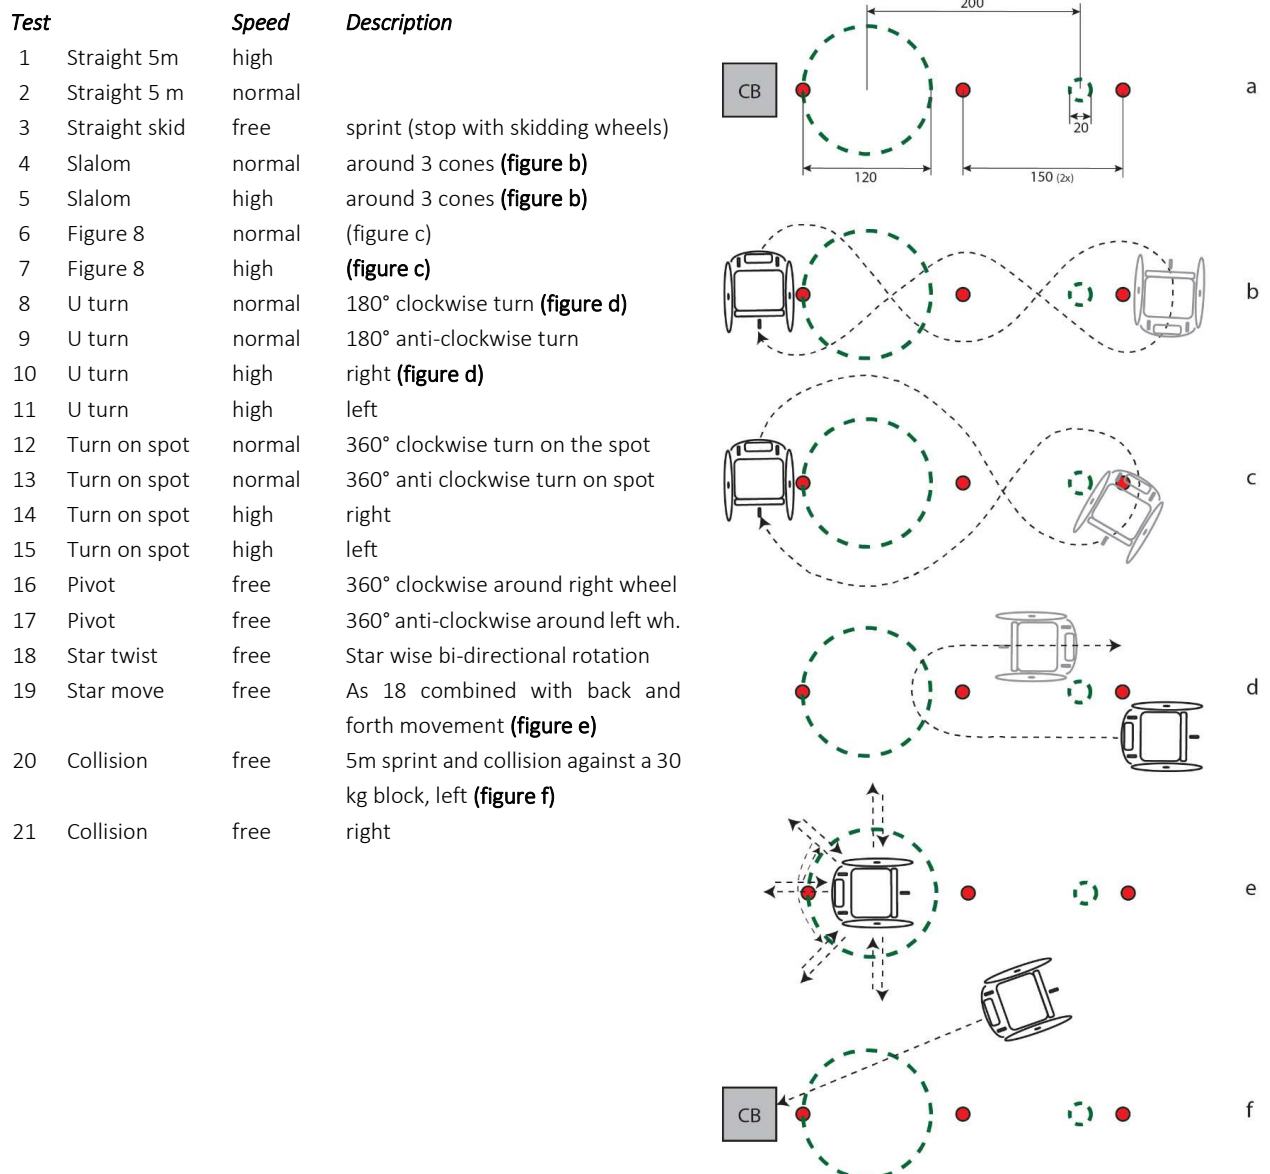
| Test | | Speed | Description |
|---|---|---|---|
| 1 | Straight 5m | high | |
| 2 | Straight 5 m | normal | |
| 3 | Straight skid | free | sprint (stop with skidding wheels) |
| 4 | Slalom | normal | around 3 cones **(figure b)** |
| 5 | Slalom | high | around 3 cones **(figure b)** |
| 6 | Figure 8 | normal | (figure c) |
| 7 | Figure 8 | high | **(figure c)** |
| 8 | U turn | normal | 180° clockwise turn **(figure d)** |
| 9 | U turn | normal | 180° anti-clockwise turn |
| 10 | U turn | high | right **(figure d)** |
| 11 | U turn | high | left |
| 12 | Turn on spot | normal | 360° clockwise turn on the spot |
| 13 | Turn on spot | normal | 360° anti clockwise turn on spot |
| 14 | Turn on spot | high | right |
| 15 | Turn on spot | high | left |
| 16 | Pivot | free | 360° clockwise around right wheel |
| 17 | Pivot | free | 360° anti-clockwise around left wh. |
| 18 | Star twist | free | Star wise bi-directional rotation |
| 19 | Star move | free | As 18 combined with back and forth movement **(figure e)** |
| 20 | Collision | free | 5m sprint and collision against a 30 kg block, left **(figure f)** |
| 21 | Collision | free | right |

200
CB
20
120
150 (2x)
a
b
c
d
e
CB
f